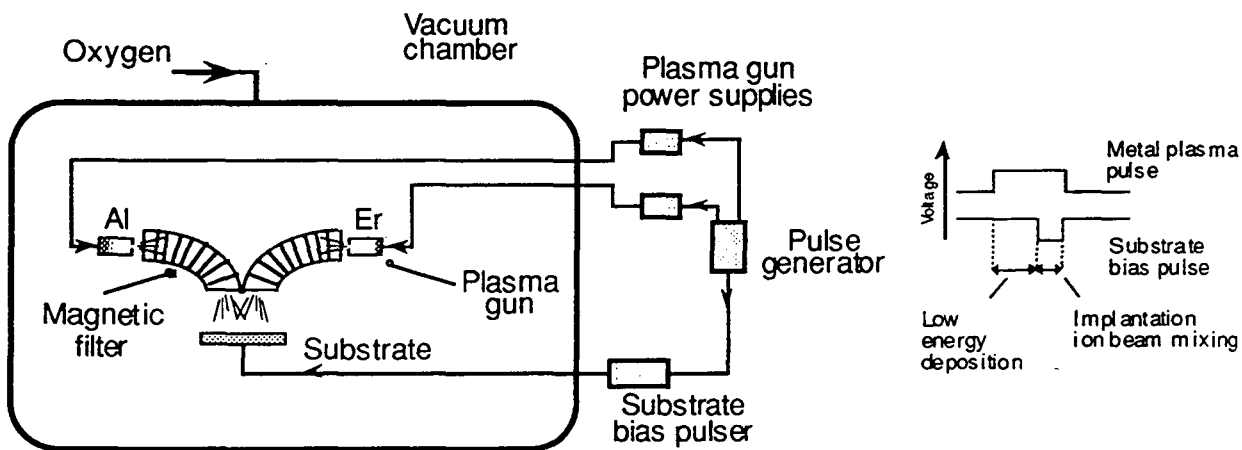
Vacuum chamber

Oxygen

Plasma gun power supplies

Al

Er

Pulse generator

Magnetic filter

Plasma gun

Substrate

Substrate bias pulser

Voltage

Metal plasma pulse

Substrate bias pulse

Low energy deposition

Implantation ion beam mixing